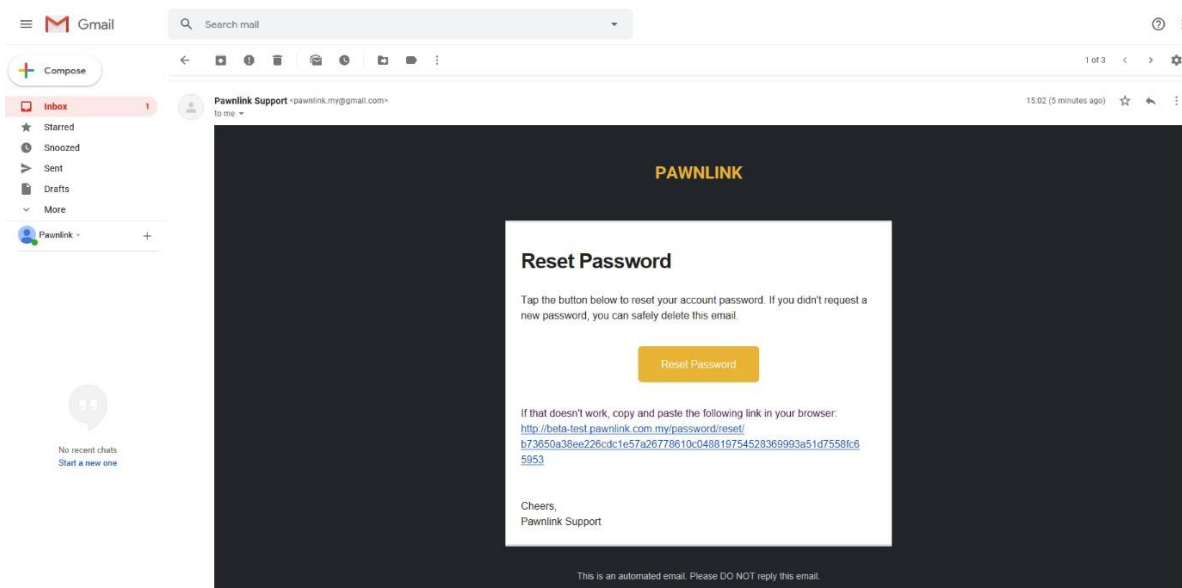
Gmail

Search mail

Compose

Inbox 1
Starred
Snoozed
Sent
Drafts
More

Pawnlink

No recent chats
Start a new one

1 of 3

Pawnlink Support <pawnlink.my@gmail.com>
to me

15:02 (5 minutes ago)

PAWNLINK

Reset Password

Tap the button below to reset your account password. If you didn't request a new password, you can safely delete this email.

Reset Password

If that doesn't work, copy and paste the following link in your browser:
http://beta-test.pawnlink.com.my/password/reset/b73650a38ee226cdc1e57a26778610c048819754528369993a51d7558fc65953

Cheers,
Pawnlink Support

This is an automated email. Please DO NOT reply this email.